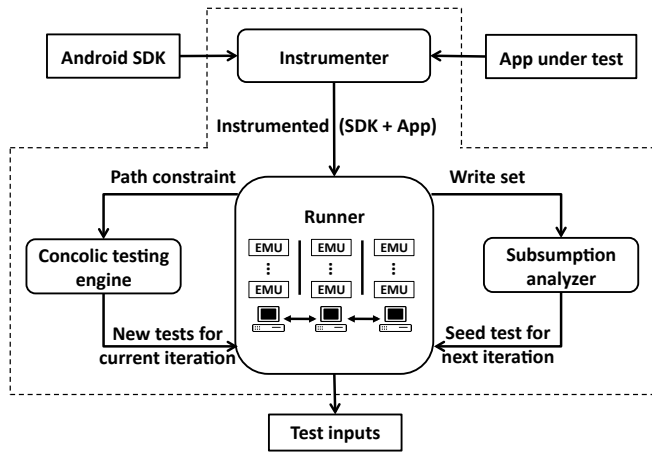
Android SDK

Instrumenter

App under test

Instrumented (SDK + App)

Path constraint

Write set

Runner

Concolic testing engine

EMU
⋮
EMU

EMU
⋮
EMU

EMU
⋮
EMU

Subsumption analyzer

New tests for current iteration

Seed test for next iteration

Test inputs